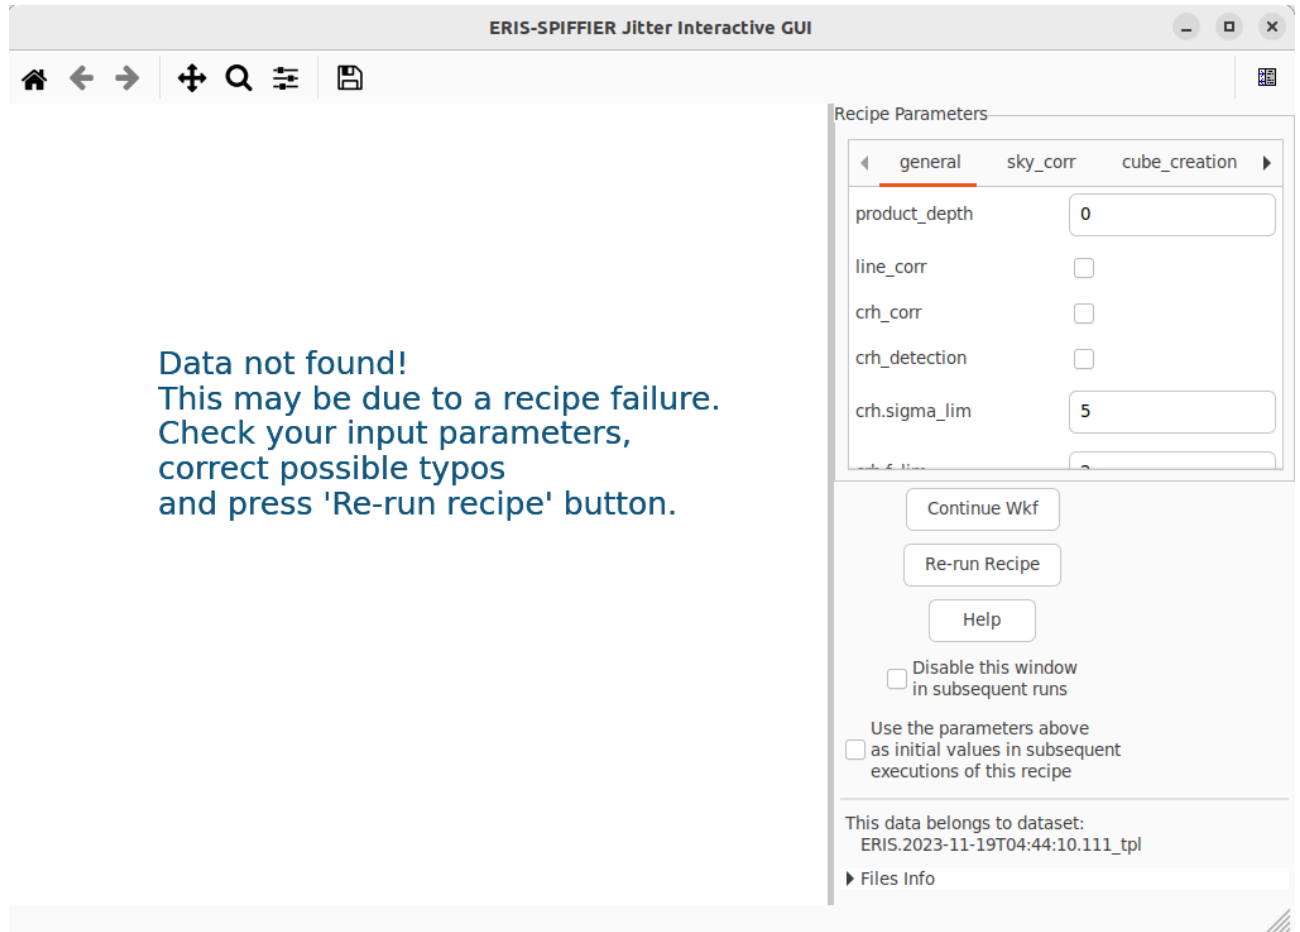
ERIS-SPIFFIER Jitter Interactive GUI

Data not found!
This may be due to a recipe failure.
Check your input parameters,
correct possible typos
and press 'Re-run recipe' button.

Recipe Parameters

general sky_corr cube_creation

| product_depth | 0 |
|---|---|
| line_corr | |
| crh_corr | |
| crh_detection | |
| crh.sigma_lim | 5 |
| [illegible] | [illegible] |

Continue Wkf

Re-run Recipe

Help

Disable this window in subsequent runs

Use the parameters above as initial values in subsequent executions of this recipe

This data belongs to dataset:
ERIS.2023-11-19T04:44:10.111_tpl

Files Info